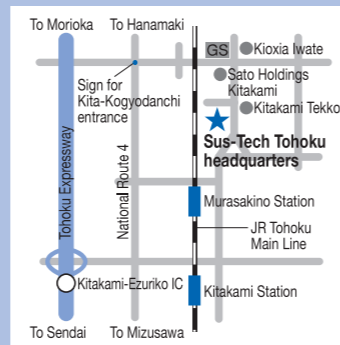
To Morioka
To Hanamaki
GS
Kioxia Iwate
Sign for Kita-Kogyodanchi entrance
Sato Holdings Kitakami
Kitakami Tekko
Sus-Tech Tohoku headquarters
Tohoku Expressway
National Route 4
Murasakino Station
JR Tohoku Main Line
Kitakami-Ezuriko IC
Kitakami Station
To Sendai
To Mizusawa